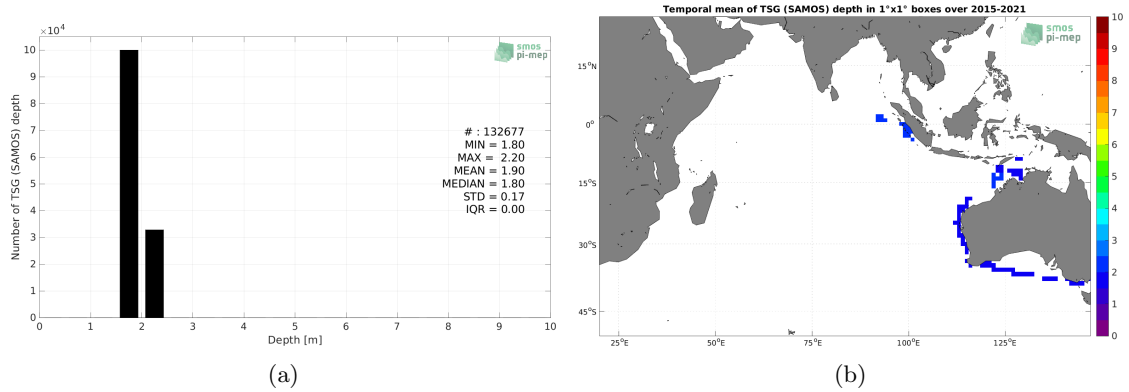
$\times10^4$
10
9
8
7
6
5
4
3
2
1
0
Number of TSG (SAMOS) depth
smos
pi-mep
# : 132677
MIN = 1.80
MAX = 2.20
MEAN = 1.90
MEDIAN = 1.80
STD = 0.17
IQR = 0.00
0 1 2 3 4 5 6 7 8 9 10
Depth [m]
(a)

Temporal mean of TSG (SAMOS) depth in 1°x1° boxes over 2015-2021
smos
pi-mep
15°N
0°
15°S
30°S
45°S
25°E 50°E 75°E 100°E 125°E
10
9
8
7
6
5
4
3
2
1
0
(b)